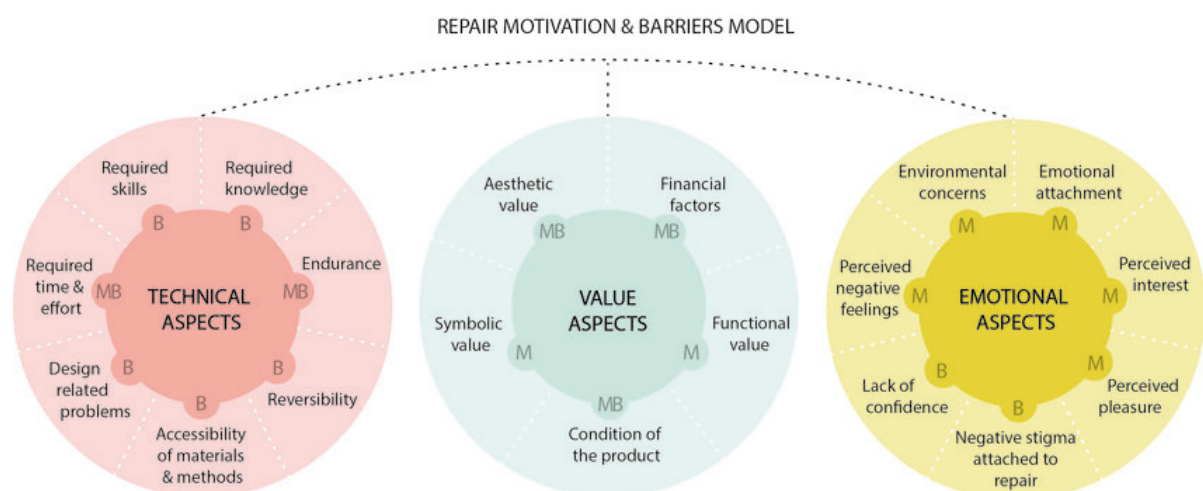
REPAIR MOTIVATION & BARRIERS MODEL

Required skills
B
Required knowledge
B
Required time & effort
MB
TECHNICAL ASPECTS
Endurance
MB
Design related problems
B
Reversibility
B
Accessibility of materials & methods
B

Aesthetic value
MB
Financial factors
MB
VALUE ASPECTS
Symbolic value
M
Functional value
M
Condition of the product
MB

Environmental concerns
M
Emotional attachment
M
Perceived negative feelings
M
EMOTIONAL ASPECTS
Perceived interest
M
Perceived pleasure
M
Lack of confidence
B
Negative stigma attached to repair
B